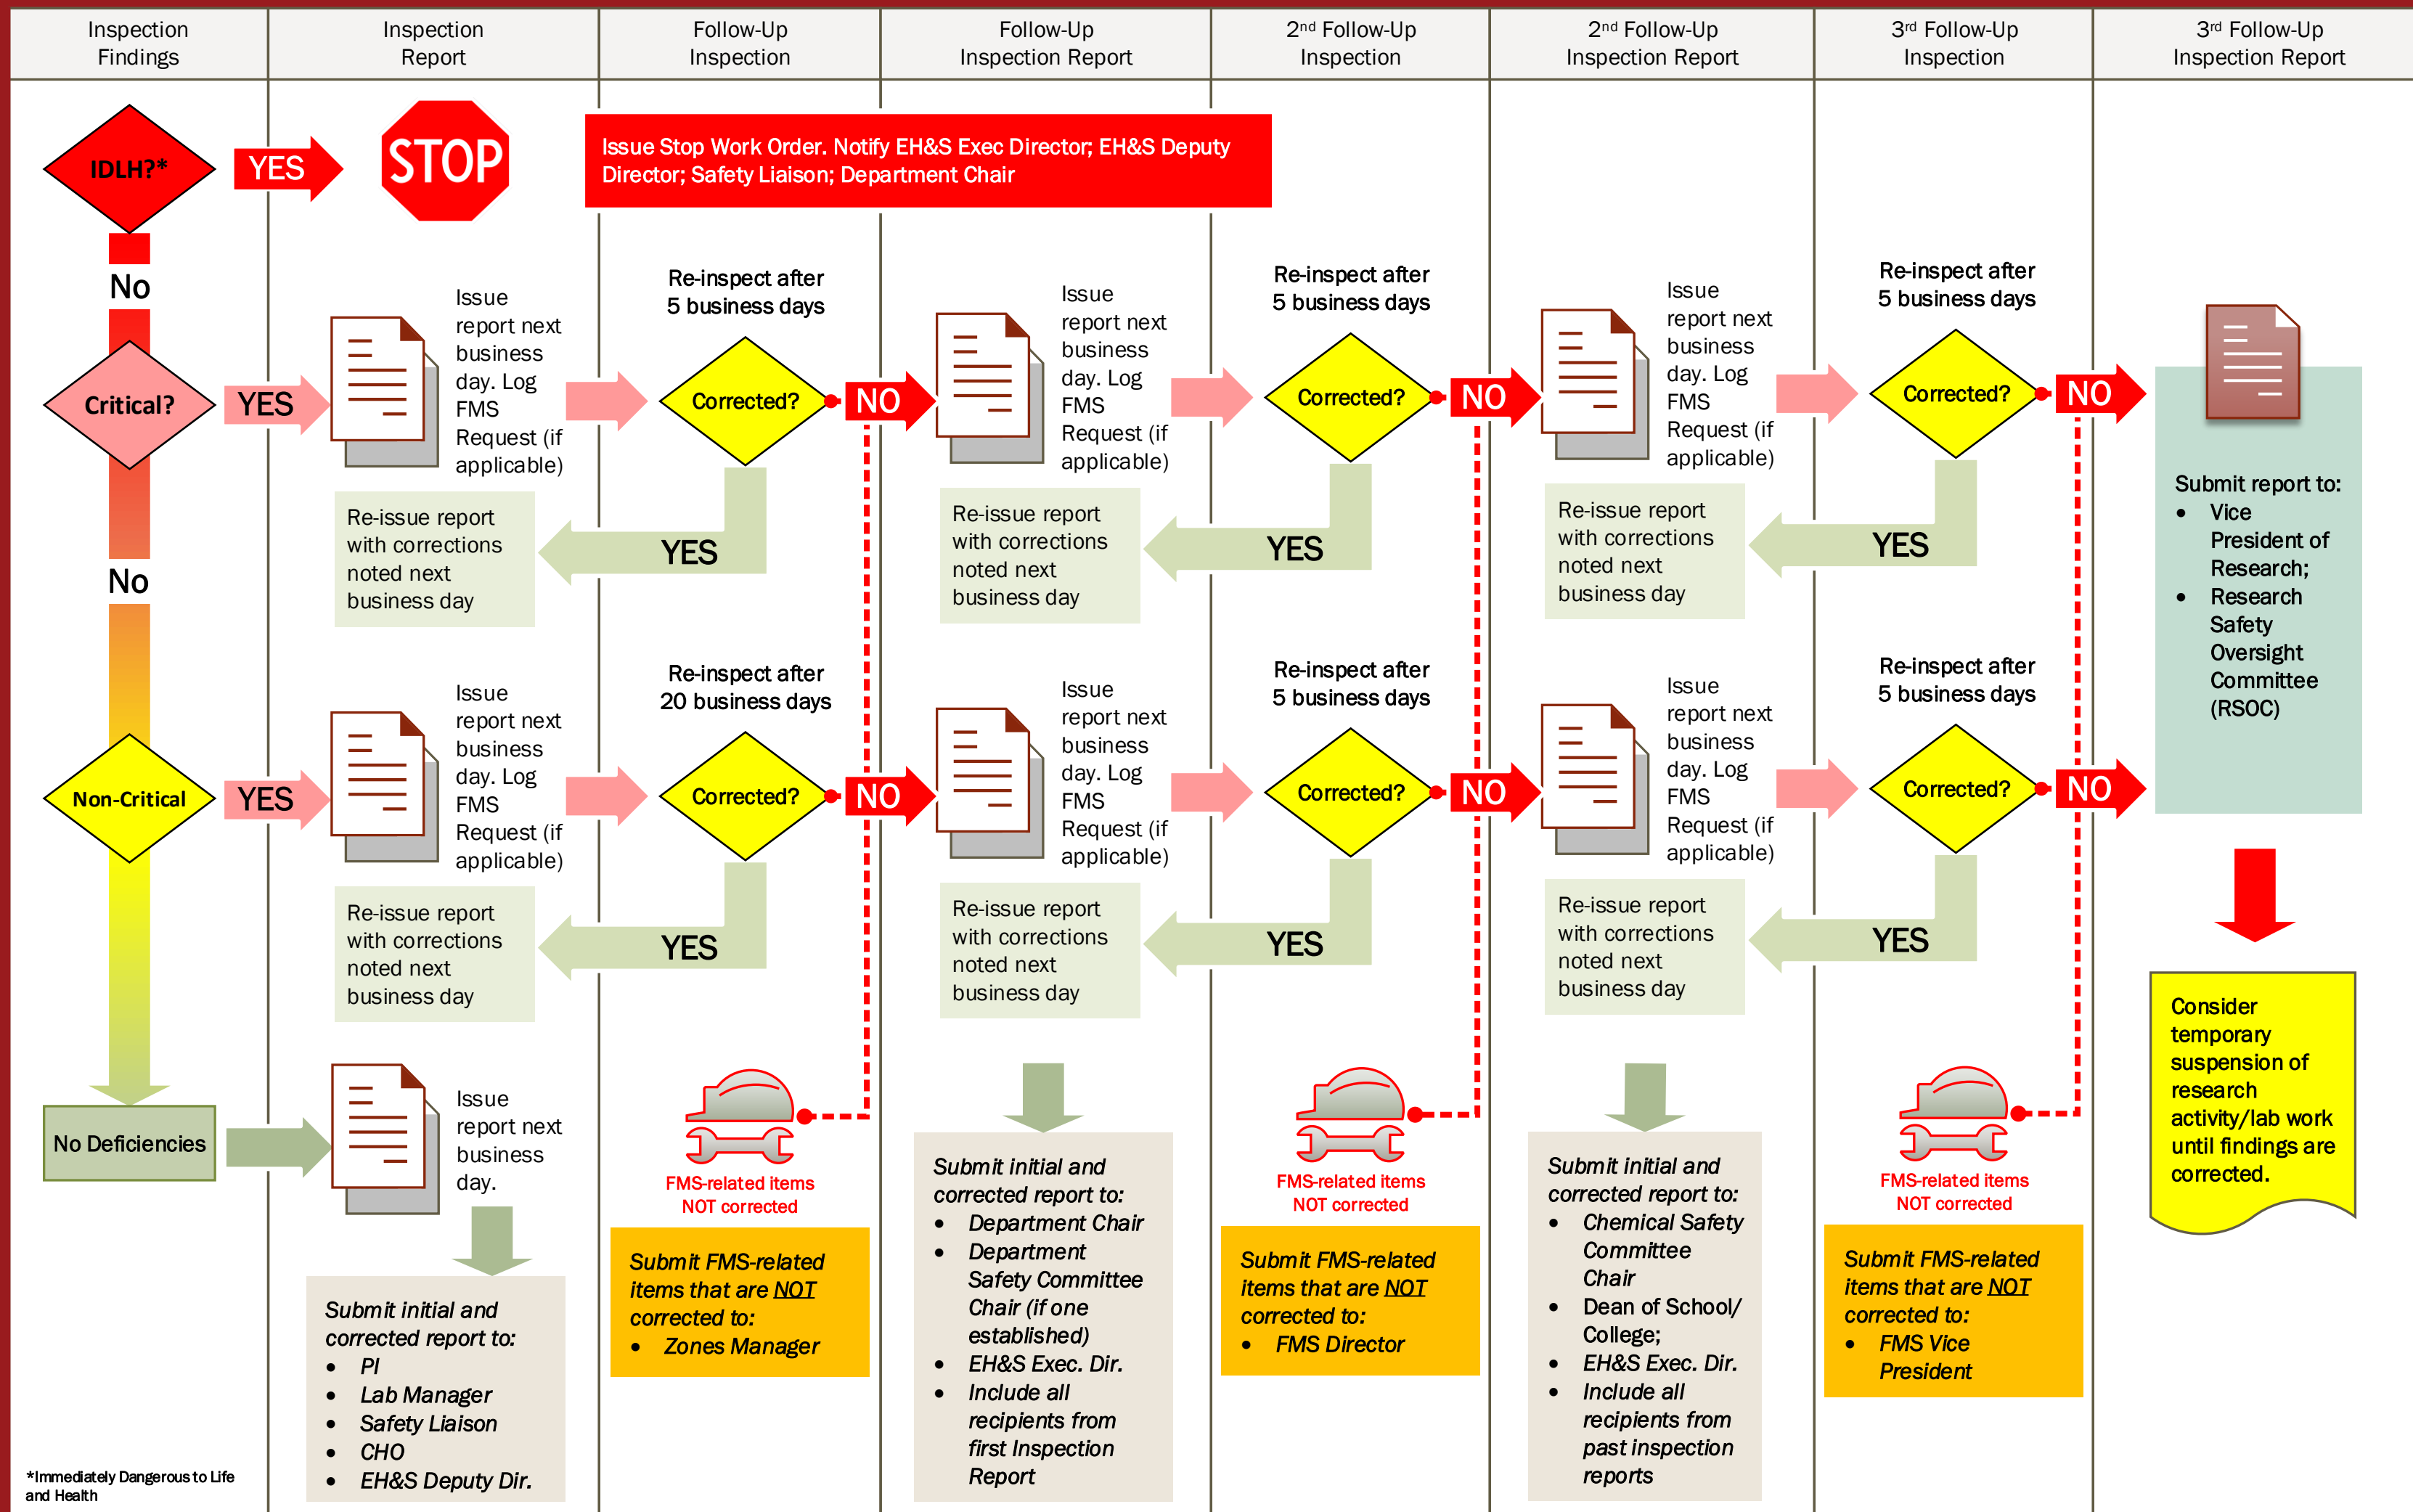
Inspection Findings

Inspection Report

Follow-Up Inspection

Follow-Up Inspection Report

2nd Follow-Up Inspection

2nd Follow-Up Inspection Report

3rd Follow-Up Inspection

3rd Follow-Up Inspection Report

IDLH?*

YES

STOP

Issue Stop Work Order. Notify EH&S Exec Director; EH&S Deputy Director; Safety Liaison; Department Chair

No

Critical?

YES

Issue report next business day. Log FMS Request (if applicable)

Re-inspect after 5 business days

Corrected?

NO

YES

Re-issue report with corrections noted next business day

Issue report next business day. Log FMS Request (if applicable)

Re-inspect after 5 business days

Corrected?

NO

YES

Re-issue report with corrections noted next business day

Issue report next business day. Log FMS Request (if applicable)

Re-inspect after 5 business days

Corrected?

NO

YES

Re-issue report with corrections noted next business day

Submit report to:
• Vice President of Research;
• Research Safety Oversight Committee (RSOC)

No

Non-Critical

YES

Issue report next business day. Log FMS Request (if applicable)

Re-inspect after 20 business days

Corrected?

NO

YES

Re-issue report with corrections noted next business day

Issue report next business day. Log FMS Request (if applicable)

Re-inspect after 5 business days

Corrected?

NO

YES

Re-issue report with corrections noted next business day

Issue report next business day. Log FMS Request (if applicable)

Re-inspect after 5 business days

Corrected?

NO

YES

Re-issue report with corrections noted next business day

Consider temporary suspension of research activity/lab work until findings are corrected.

No Deficiencies

Issue report next business day.

Submit initial and corrected report to:
• PI
• Lab Manager
• Safety Liaison
• CHO
• EH&S Deputy Dir.

FMS-related items NOT corrected

Submit FMS-related items that are NOT corrected to:
• Zones Manager

Submit initial and corrected report to:
• Department Chair
• Department Safety Committee Chair (if one established)
• EH&S Exec. Dir.
• Include all recipients from first Inspection Report

FMS-related items NOT corrected

Submit FMS-related items that are NOT corrected to:
• FMS Director

Submit initial and corrected report to:
• Chemical Safety Committee Chair
• Dean of School/ College;
• EH&S Exec. Dir.
• Include all recipients from past inspection reports

FMS-related items NOT corrected

Submit FMS-related items that are NOT corrected to:
• FMS Vice President

*Immediately Dangerous to Life and Health